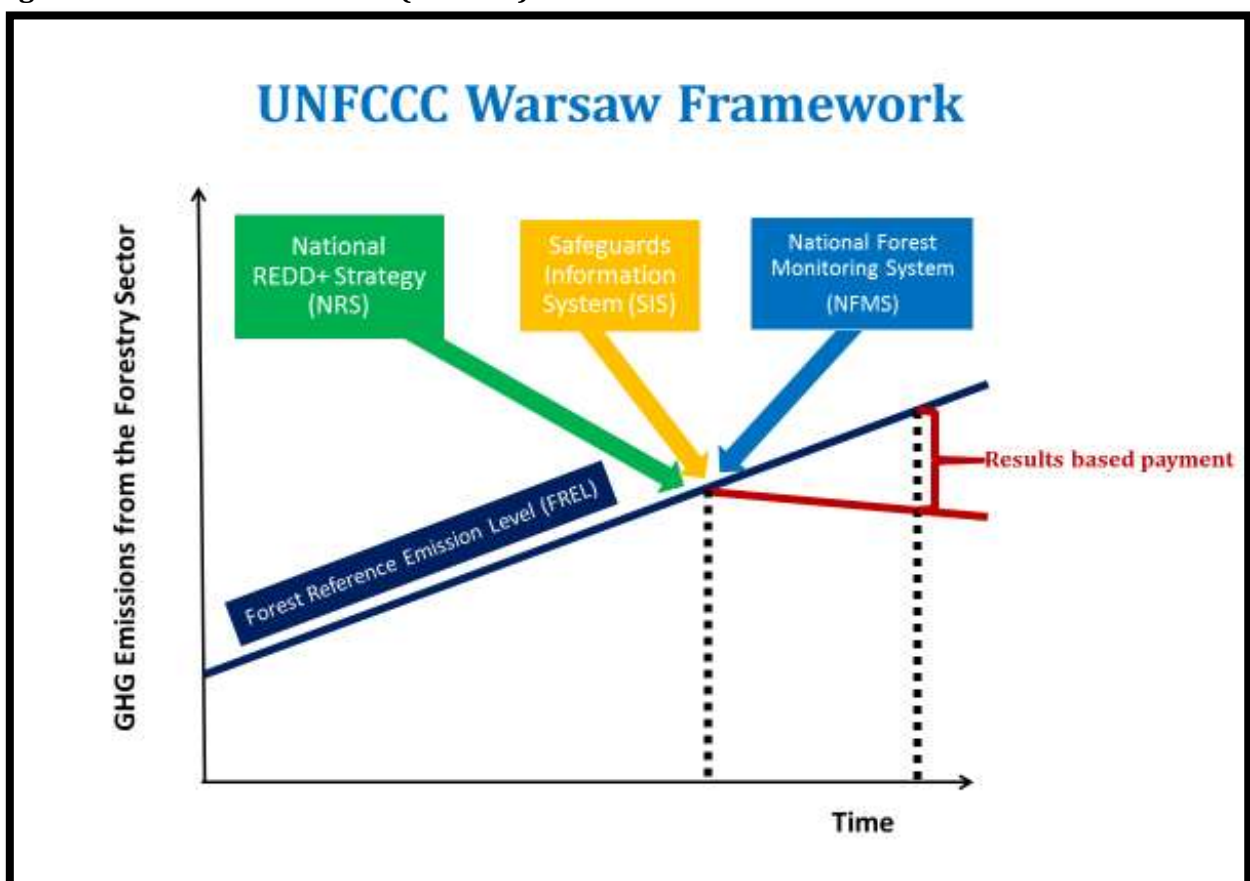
UNFCCC Warsaw Framework

National REDD+ Strategy (NRS)

Safeguards Information System (SIS)

National Forest Monitoring System (NFMS)

GHG Emissions from the Forestry Sector

Results based payment

Forest Reference Emission Level (FREL)

Time